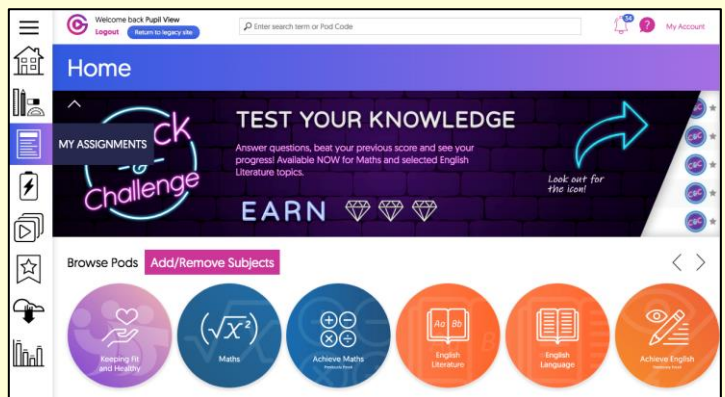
Welcome back Pupil View
Logout
Return to legacy site
Enter search term or Pod Code
My Account

Home

MY ASSIGNMENTS
ck
Challenge
TEST YOUR KNOWLEDGE
Answer questions, beat your previous score and see your progress! Available NOW for Maths and selected English Literature topics.
Look out for the icon!
EARN

Browse Pods
Add/Remove Subjects

Keeping Fit and Healthy
Maths
Achieve Maths
English Literature
English Language
Achieve English